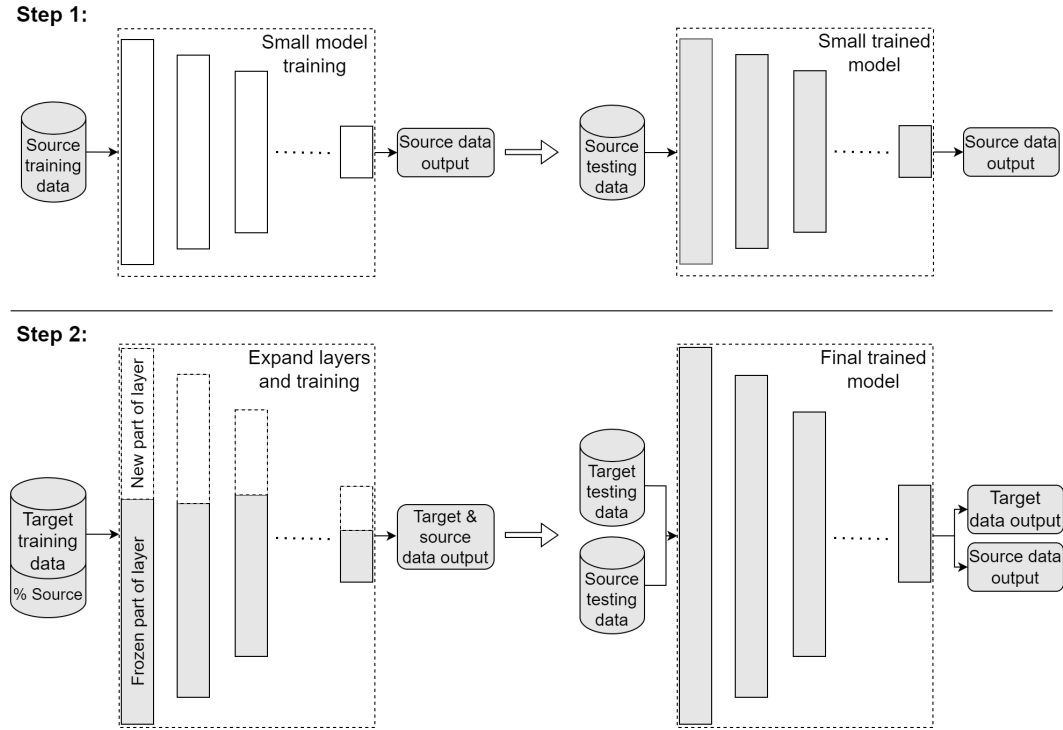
Step 1:

Source training data

Small model training

Source data output

Source testing data

Small trained model

Source data output

Step 2:

Target training data

% Source

New part of layer

Frozen part of layer

Expand layers and training

Target & source data output

Target testing data

Source testing data

Final trained model

Target data output

Source data output